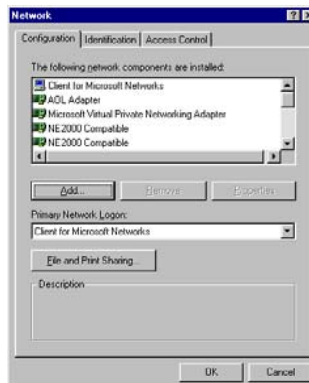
Network

Configuration | Identification | Access Control

The following network components are installed:

Client for Microsoft Networks
AOL Adapter
Microsoft Virtual Private Networking Adapter
NE2000 Compatible
NE2000 Compatible

Add... | Remove | Properties

Primary Network Logon:

Client for Microsoft Networks

File and Print Sharing...

Description

OK | Cancel